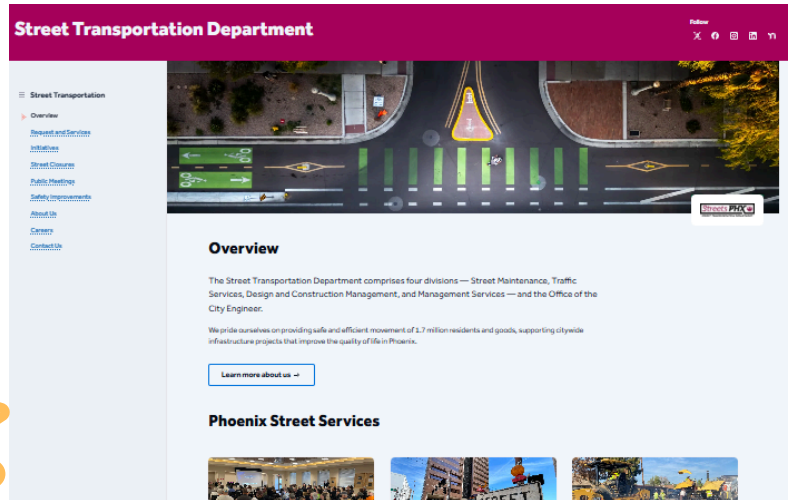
Street Transportation Department

Follow

Street Transportation

Overview
Request and Services
Initiatives
Street Closures
Public Meetings
Safety Improvements
About Us
Careers
Contact Us

Streets PHX

Overview

The Street Transportation Department comprises four divisions — Street Maintenance, Traffic Services, Design and Construction Management, and Management Services — and the Office of the City Engineer.

We pride ourselves on providing safe and efficient movement of 1.7 million residents and goods, supporting citywide infrastructure projects that improve the quality of life in Phoenix.

Learn more about us →

Phoenix Street Services